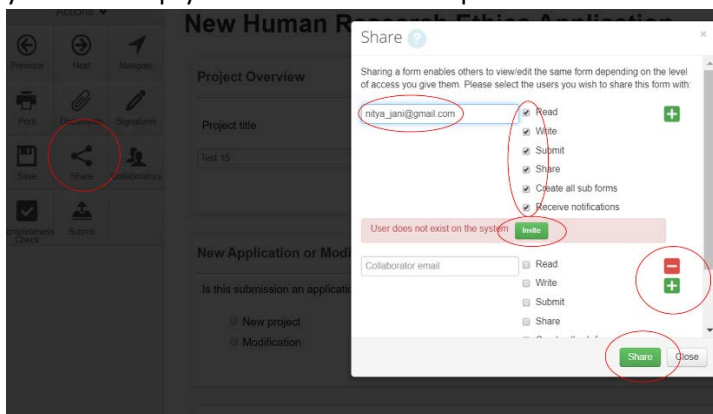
Actions ▾

Previous
Next
Navigate
Print
Documents
Signatures
Save
Share
Collaborators
Completeness Check
Submit

New Human R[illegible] Ethics Application

Project Overview

Project title

Test 15

New Application or Modi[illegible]

Is this submission an applicati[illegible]

New project
Modification

Share ?

×

Sharing a form enables others to view/edit the same form depending on the level of access you give them. Please select the users you wish to share this form with:

nitya_jani@gmail.com

Read
Write
Submit
Share
Create all sub forms
Receive notifications

User does not exist on the system Invite

Collaborator email

Read
Write
Submit
Share

Share Close